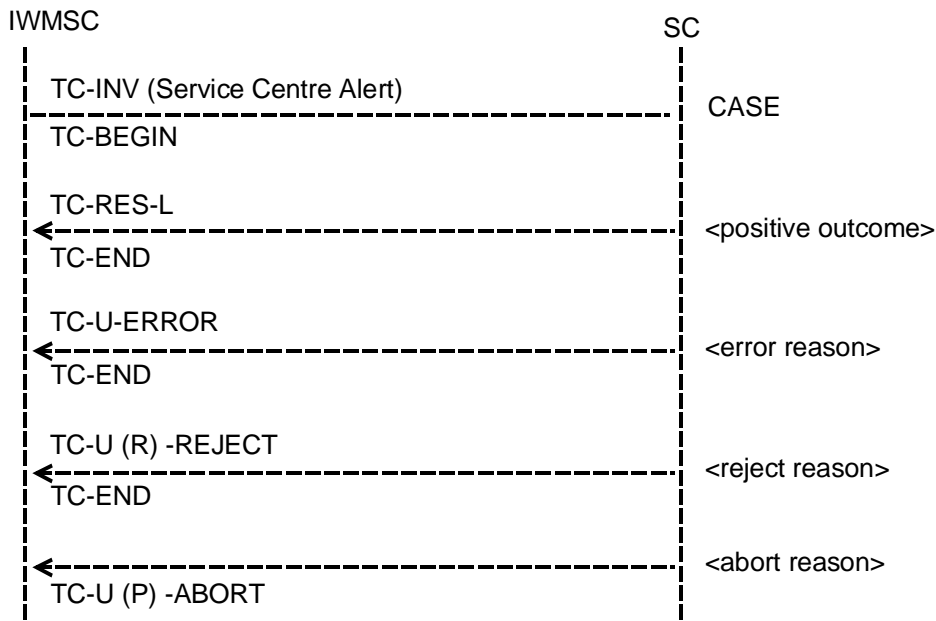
IWMSC

SC

TC-INV (Service Centre Alert)

CASE

TC-BEGIN

TC-RES-L

<positive outcome>

TC-END

TC-U-ERROR

<error reason>

TC-END

TC-U (R) -REJECT

<reject reason>

TC-END

<abort reason>

TC-U (P) -ABORT